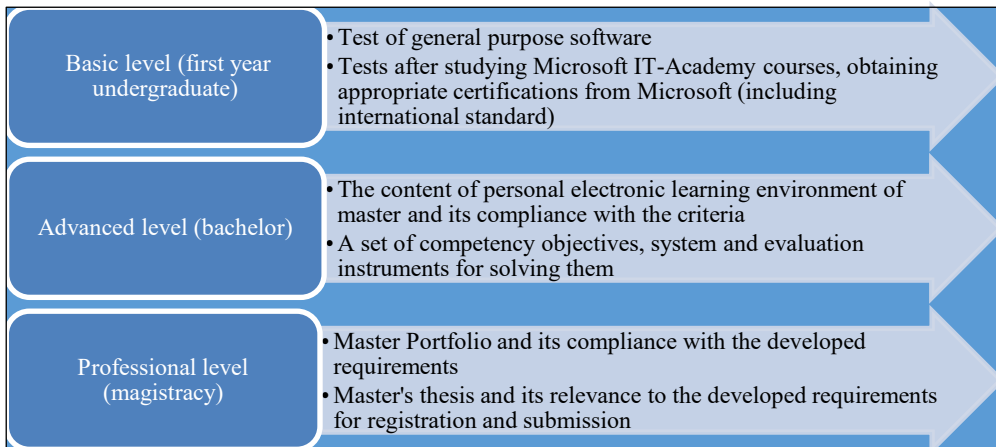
Basic level (first year undergraduate)

• Test of general purpose software
• Tests after studying Microsoft IT-Academy courses, obtaining appropriate certifications from Microsoft (including international standard)

Advanced level (bachelor)

• The content of personal electronic learning environment of master and its compliance with the criteria
• A set of competency objectives, system and evaluation instruments for solving them

Professional level (magistracy)

• Master Portfolio and its compliance with the developed requirements
• Master's thesis and its relevance to the developed requirements for registration and submission